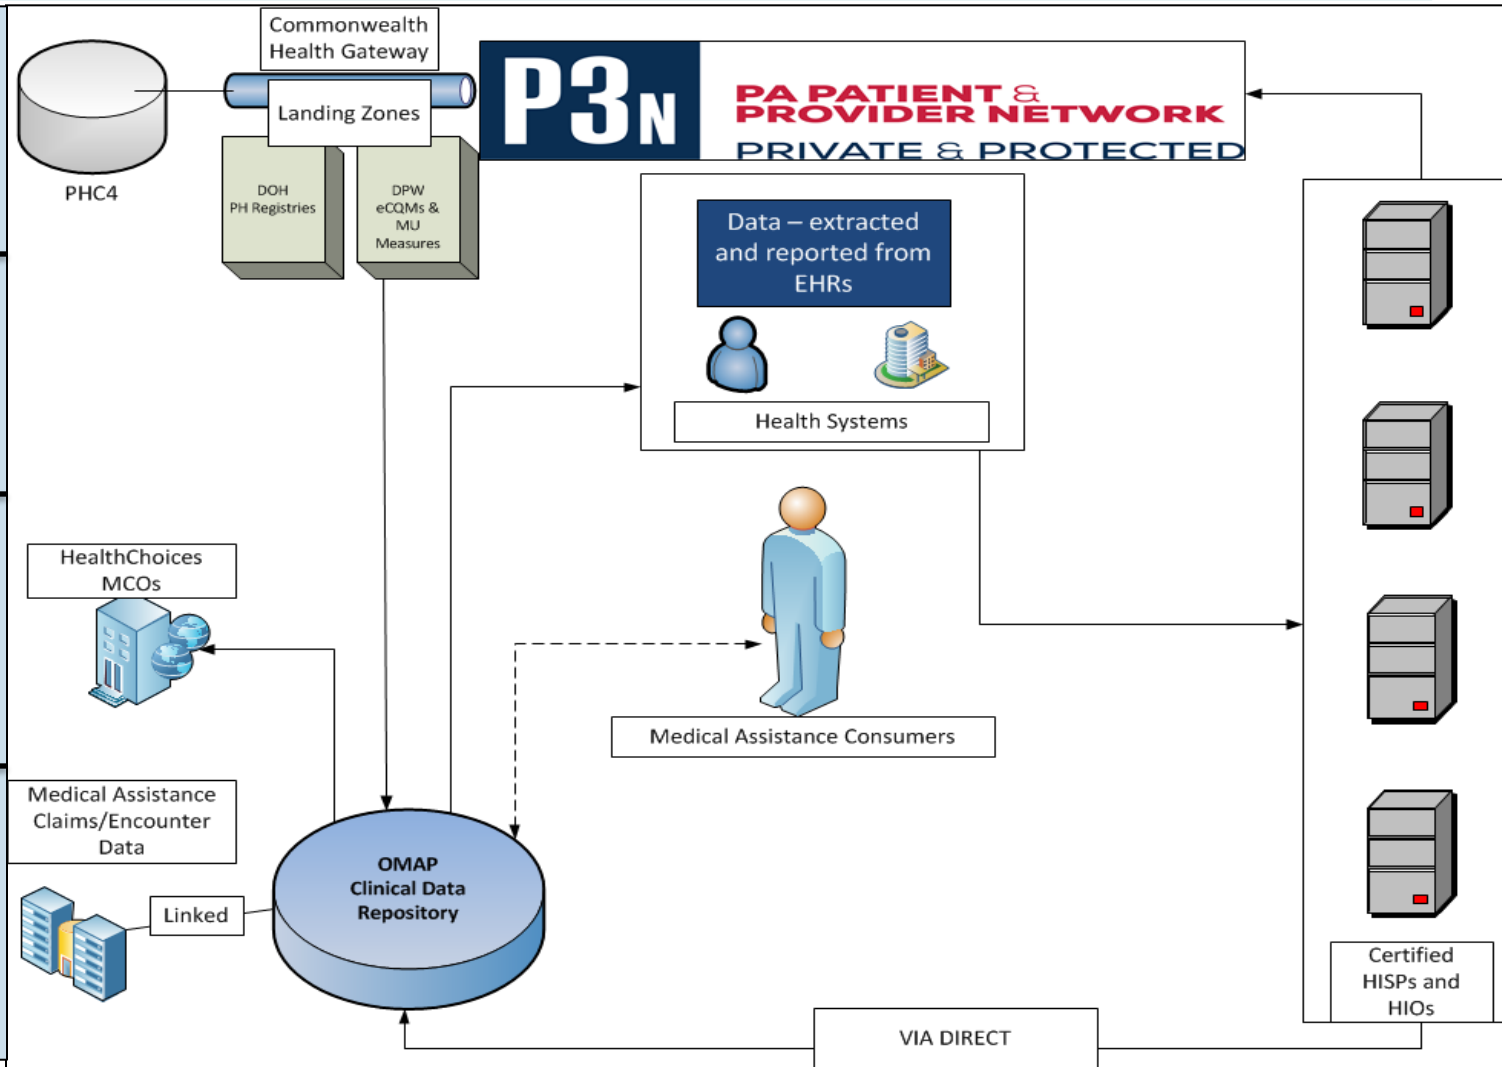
Commonwealth Health Gateway

Landing Zones

PHC4

DOH PH Registries

DPW eCQMs & MU Measures

P3N

PA PATIENT & PROVIDER NETWORK

PRIVATE & PROTECTED

Data – extracted and reported from EHRs

Health Systems

HealthChoices MCOs

Medical Assistance Consumers

Medical Assistance Claims/Encounter Data

Linked

OMAP Clinical Data Repository

Certified HISPs and HIOs

VIA DIRECT